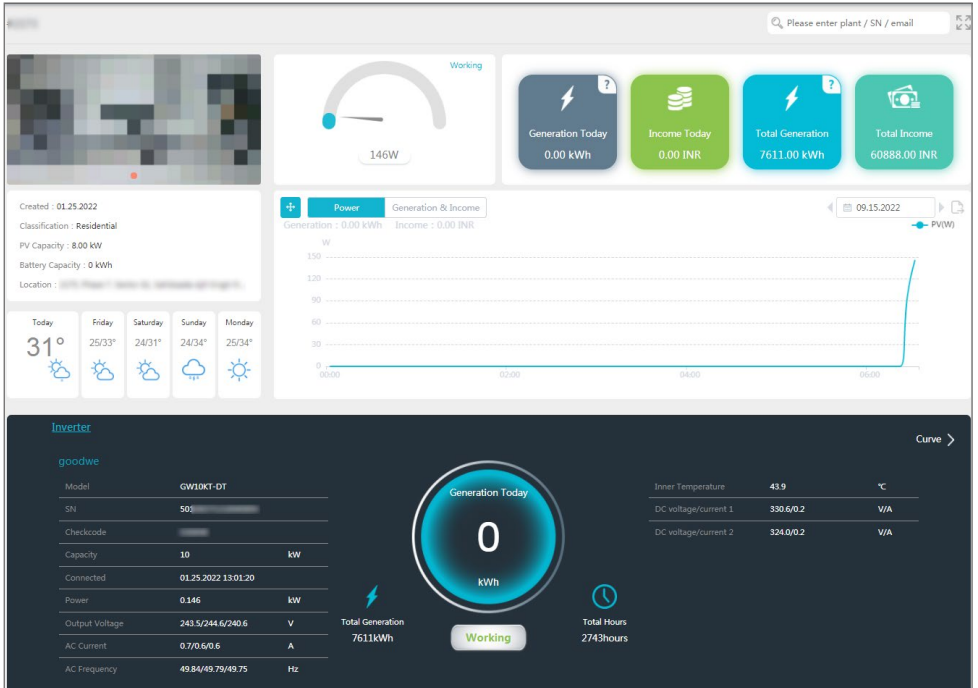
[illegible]

Please enter plant / SN / email

Working

146W

Generation Today
0.00 kWh

Income Today
0.00 INR

Total Generation
7611.00 kWh

Total Income
60888.00 INR

Created : 01.25.2022
Classification : Residential
PV Capacity : 8.00 kW
Battery Capacity : 0 kWh
Location : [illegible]

Power
Generation & Income
Generation : 0.00 kWh Income : 0.00 INR

09.15.2022

PV(W)

W
150
120
90
60
30
0
00:00
02:00
04:00
06:00

Today
31°

Friday
25/33°

Saturday
24/31°

Sunday
24/34°

Monday
25/34°

Inverter

Curve

goodwe

| Model | GW10KT-DT | |
|---|---|---|
| SN | 50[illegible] | |
| Checkcode | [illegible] | |
| Capacity | 10 | kW |
| Connected | 01.25.2022 13:01:20 | |
| Power | 0.146 | kW |
| Output Voltage | 243.5/244.6/240.6 | V |
| AC Current | 0.7/0.6/0.6 | A |
| AC Frequency | 49.84/49.79/49.75 | Hz |

Generation Today
0
kWh

Total Generation
7611kWh

Working

Total Hours
2743hours

| Inner Temperature | 43.9 | ℃ |
|---|---|---|
| DC voltage/current 1 | 330.6/0.2 | V/A |
| DC voltage/current 2 | 324.0/0.2 | V/A |